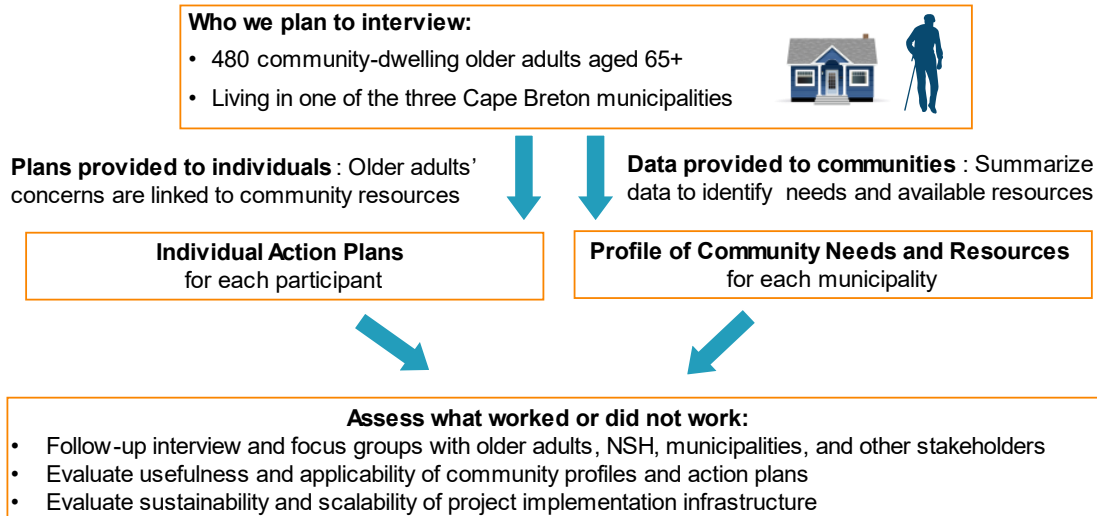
Who we plan to interview:
• 480 community-dwelling older adults aged 65+
• Living in one of the three Cape Breton municipalities

Plans provided to individuals : Older adults' concerns are linked to community resources

Data provided to communities : Summarize data to identify needs and available resources

Individual Action Plans
for each participant

Profile of Community Needs and Resources
for each municipality

Assess what worked or did not work:
• Follow-up interview and focus groups with older adults, NSH, municipalities, and other stakeholders
• Evaluate usefulness and applicability of community profiles and action plans
• Evaluate sustainability and scalability of project implementation infrastructure